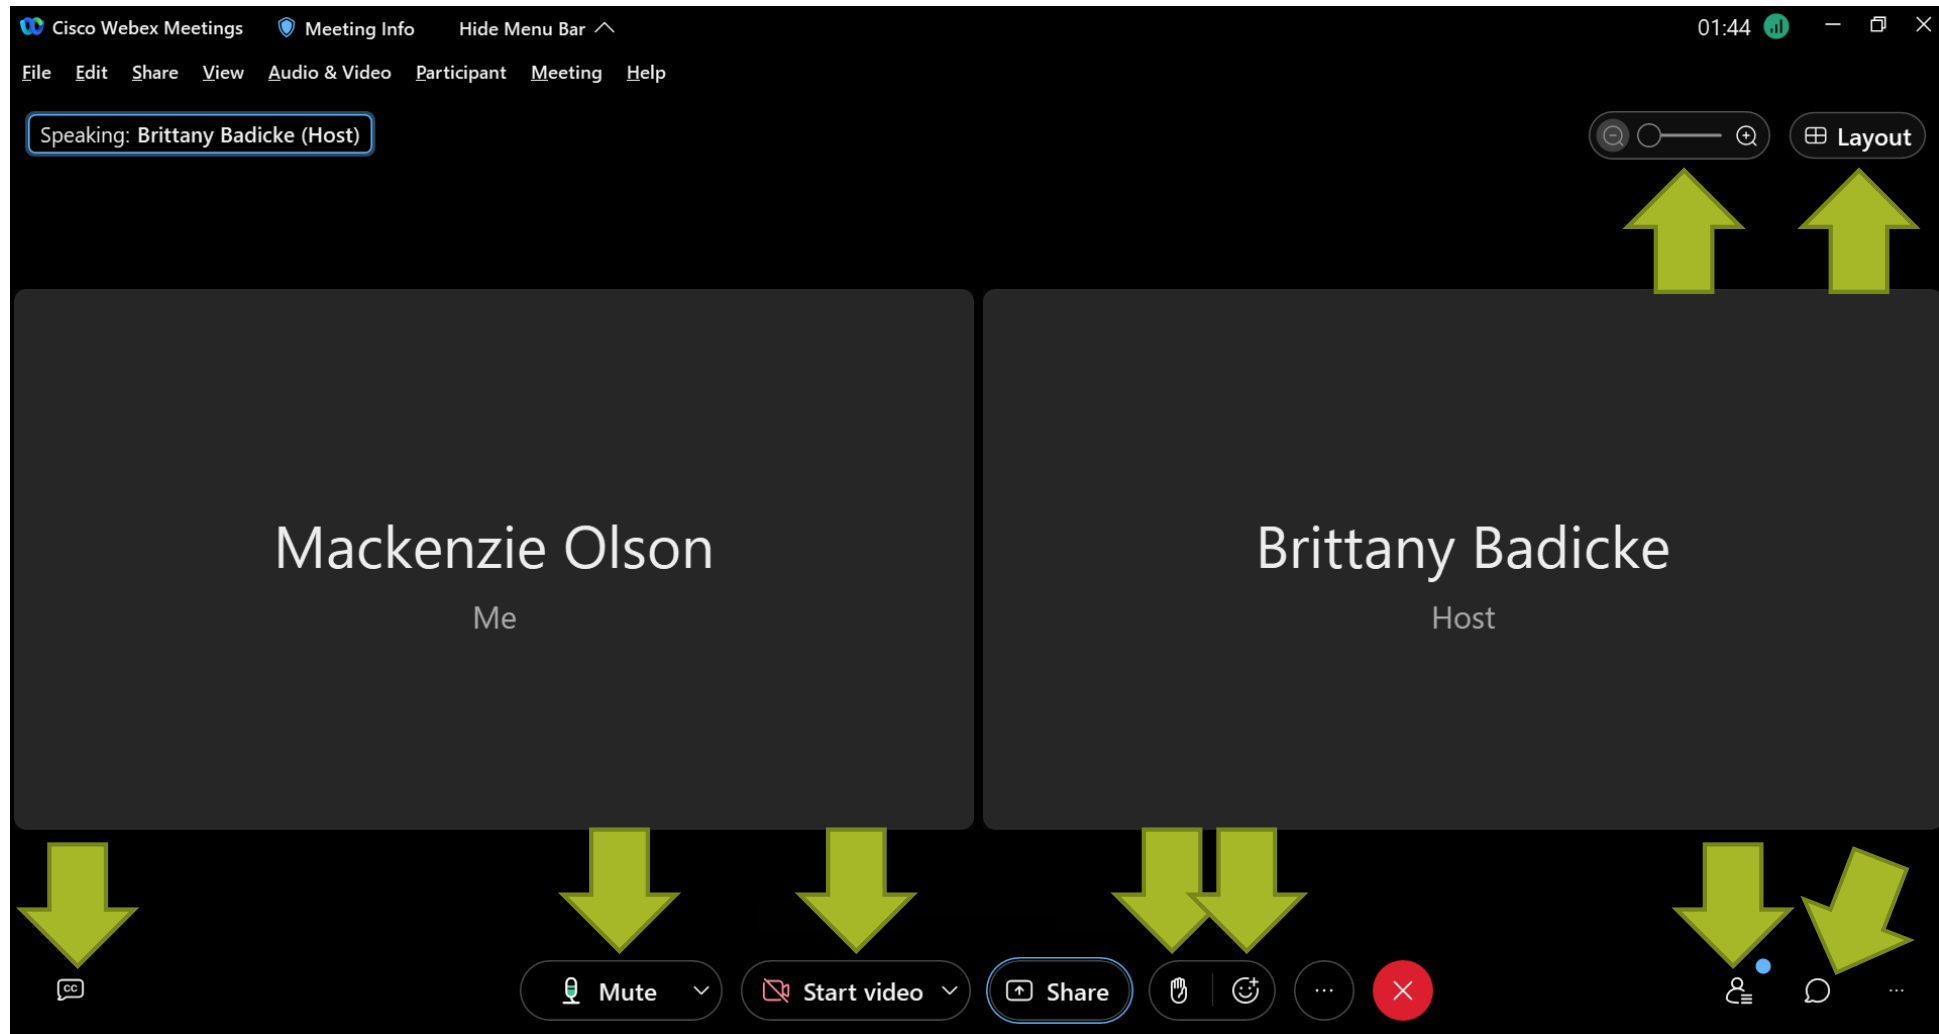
Cisco Webex Meetings   Meeting Info   Hide Menu Bar

01:44

File   Edit   Share   View   Audio & Video   Participant   Meeting   Help

Speaking: Brittany Badicke (Host)

Layout

Mackenzie Olson

Me

Brittany Badicke

Host

CC

Mute

Start video

Share

...

...